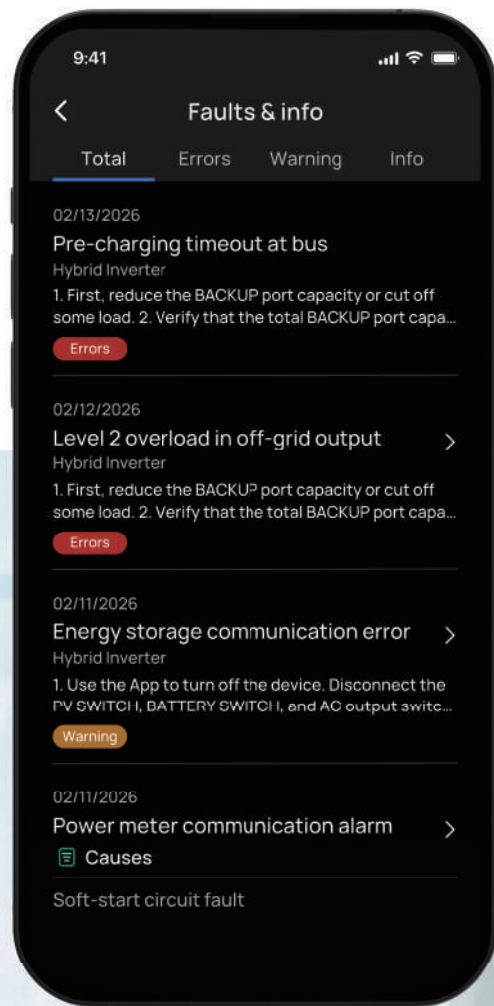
9:41

Faults & info

Total Errors Warning Info

02/13/2026
Pre-charging timeout at bus
Hybrid Inverter
1. First, reduce the BACKUP port capacity or cut off some load. 2. Verify that the total BACKUP port capa...
Errors

02/12/2026
Level 2 overload in off-grid output
Hybrid Inverter
1. First, reduce the BACKUP port capacity or cut off some load. 2. Verify that the total BACKUP port capa...
Errors

02/11/2026
Energy storage communication error
Hybrid Inverter
1. Use the App to turn off the device. Disconnect the PV SWITCH, BATTERY SWITCH, and AC output switc...
Warning

02/11/2026
Power meter communication alarm
Causes

Soft-start circuit fault